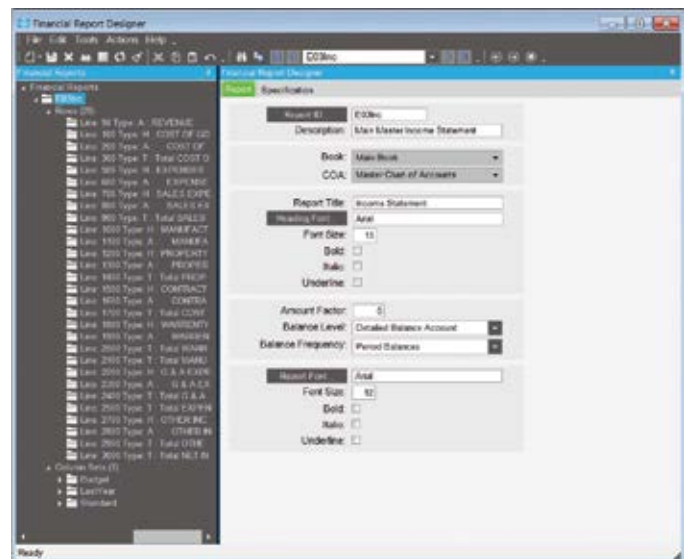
Financial Report Designer

File Edit Tools Actions Help

E03Inc

Financial Reports

Financial Report Designer

Financial Reports
E03Inc
Rows (29)
Line: 50 Type: A : REVENUE
Line: 100 Type: H : COST OF GO
Line: 200 Type: A : COST OF
Line: 300 Type: T : Total COST O
Line: 500 Type: H : EXPENSES
Line: 600 Type: A : EXPENSE
Line: 700 Type: H : SALES EXPE
Line: 800 Type: A : SALES EX
Line: 900 Type: T : Total SALES
Line: 1000 Type: H : MANUFACT
Line: 1100 Type: A : MANUFA
Line: 1200 Type: H : PROPERTY
Line: 1300 Type: A : PROPER
Line: 1400 Type: T : Total PROP
Line: 1500 Type: H : CONTRACT
Line: 1600 Type: A : CONTRA
Line: 1700 Type: T : Total CONT
Line: 1800 Type: H : WARRENTY
Line: 1900 Type: A : WARREN
Line: 2000 Type: T : Total WARR
Line: 2100 Type: T : Total MANU
Line: 2200 Type: H : G & A EXPE
Line: 2300 Type: A : G & A EX
Line: 2400 Type: T : Total G & A
Line: 2500 Type: T : Total EXPEN
Line: 2700 Type: H : OTHER INC
Line: 2800 Type: A : OTHER IN
Line: 2900 Type: T : Total OTHE
Line: 3000 Type: T : Total NET IN
Column Sets (3)
Budget
LastYear
Standard

Report Specification

Report ID: E03Inc
Description: Main Master Income Statement

Book: Main Book
COA: Master Chart of Accounts

Report Title: Income Statement
Heading Font: Arial
Font Size: 15
Bold:
Italic:
Underline:

Amount Factor: 0
Balance Level: Detailed Balance Account
Balance Frequency: Period Balances

Report Font: Arial
Font Size: 10
Bold:
Italic:
Underline:

Ready